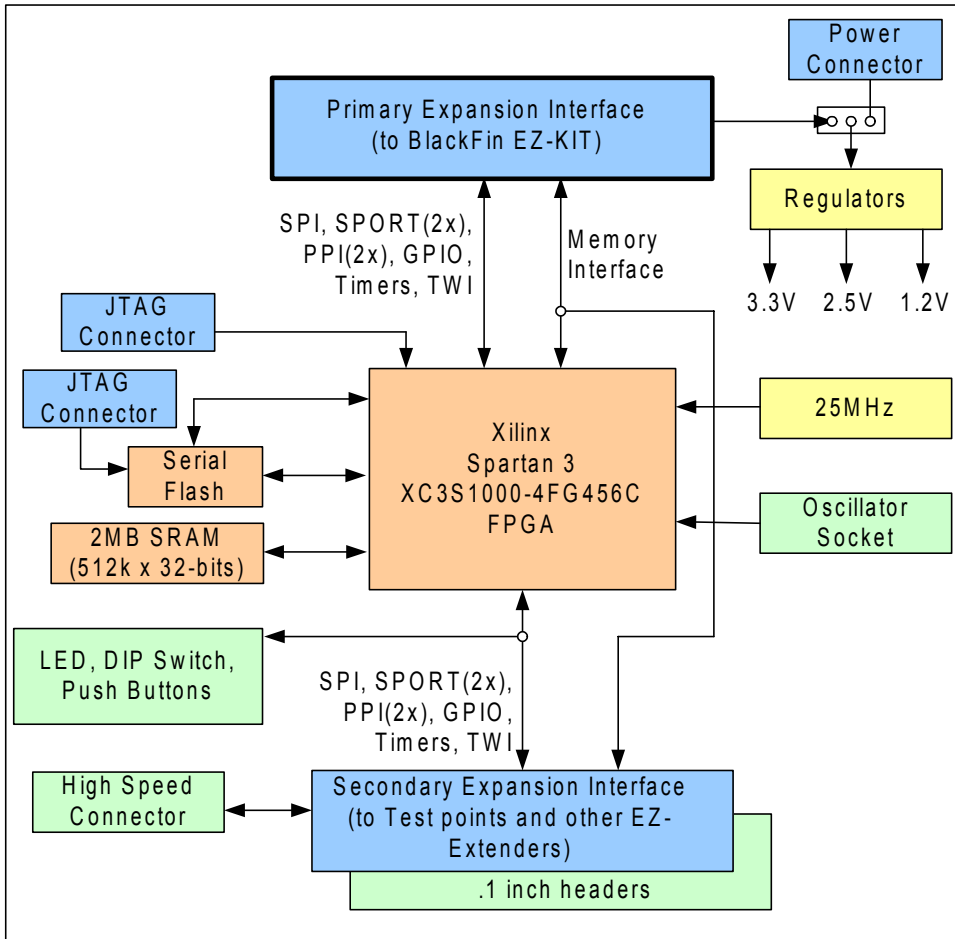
Power Connector

Primary Expansion Interface (to BlackFin EZ-KIT)

Regulators

3.3V 2.5V 1.2V

SPI, SPORT(2x), PPI(2x), GPIO, Timers, TWI

Memory Interface

JTAG Connector

JTAG Connector

Serial Flash

2MB SRAM (512k x 32-bits)

Xilinx Spartan 3 XC3S1000-4FG456C FPGA

25MHz

Oscillator Socket

LED, DIP Switch, Push Buttons

SPI, SPORT(2x), PPI(2x), GPIO, Timers, TWI

High Speed Connector

Secondary Expansion Interface (to Test points and other EZ-Extenders)

.1 inch headers